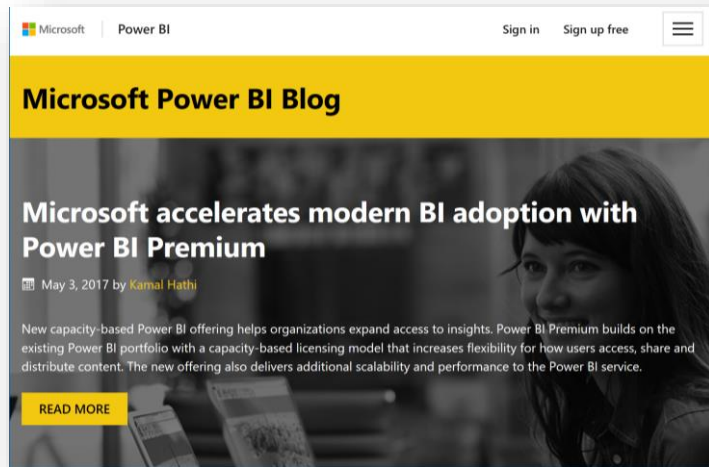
Microsoft | Power BI

Sign in Sign up free

Microsoft Power BI Blog

Microsoft accelerates modern BI adoption with Power BI Premium

May 3, 2017 by Kamal Hathi

New capacity-based Power BI offering helps organizations expand access to insights. Power BI Premium builds on the existing Power BI portfolio with a capacity-based licensing model that increases flexibility for how users access, share and distribute content. The new offering also delivers additional scalability and performance to the Power BI service.

READ MORE